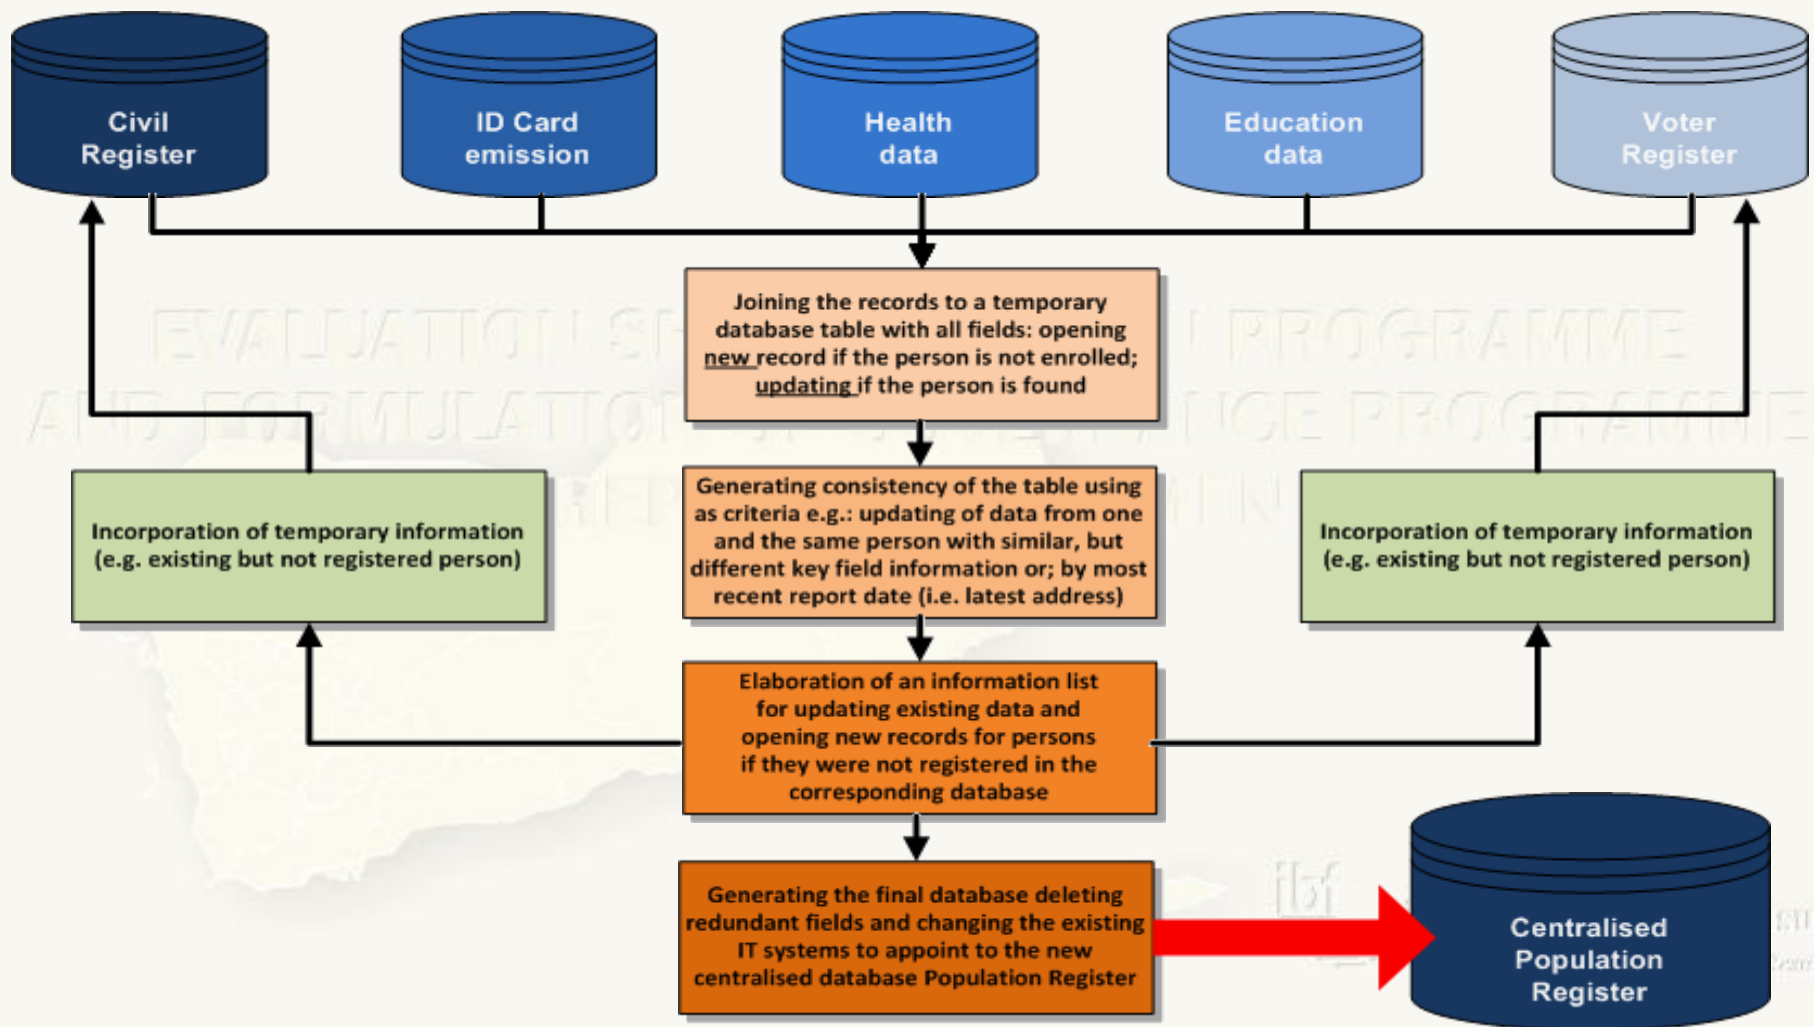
Civil Register

ID Card emission

Health data

Education data

Voter Register

Joining the records to a temporary database table with all fields: opening new record if the person is not enrolled; updating if the person is found

Incorporation of temporary information (e.g. existing but not registered person)

Generating consistency of the table using as criteria e.g.: updating of data from one and the same person with similar, but different key field information or; by most recent report date (i.e. latest address)

Incorporation of temporary information (e.g. existing but not registered person)

Elaboration of an information list for updating existing data and opening new records for persons if they were not registered in the corresponding database

Generating the final database deleting redundant fields and changing the existing IT systems to appoint to the new centralised database Population Register

Centralised Population Register